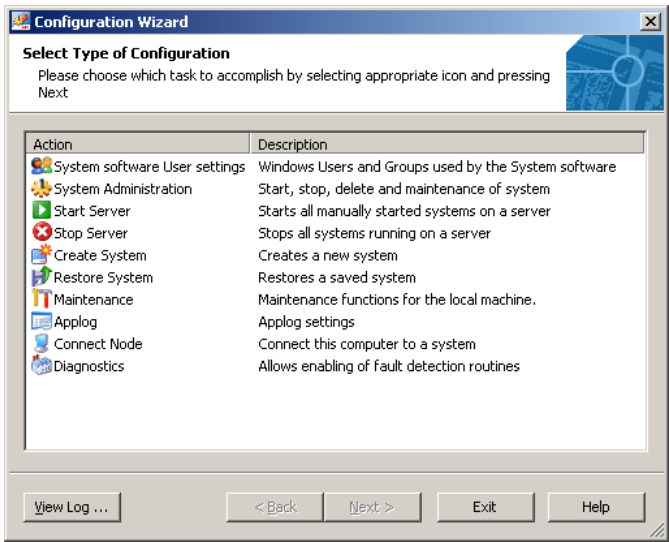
Configuration Wizard

Select Type of Configuration

Please choose which task to accomplish by selecting appropriate icon and pressing Next

| Action | Description |
|---|---|
| System software User settings | Windows Users and Groups used by the System software |
| System Administration | Start, stop, delete and maintenance of system |
| Start Server | Starts all manually started systems on a server |
| Stop Server | Stops all systems running on a server |
| Create System | Creates a new system |
| Restore System | Restores a saved system |
| Maintenance | Maintenance functions for the local machine. |
| Applog | Applog settings |
| Connect Node | Connect this computer to a system |
| Diagnostics | Allows enabling of fault detection routines |

View Log ...

< Back

Next >

Exit

Help